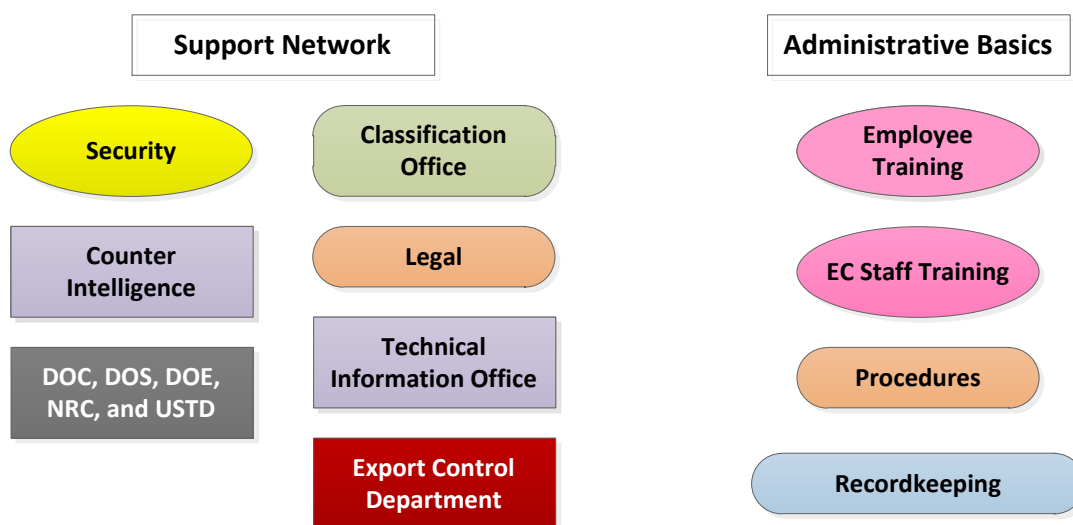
Support Network

Security

Classification Office

Counter Intelligence

Legal

DOC, DOS, DOE, NRC, and USTD

Technical Information Office

Export Control Department

Administrative Basics

Employee Training

EC Staff Training

Procedures

Recordkeeping